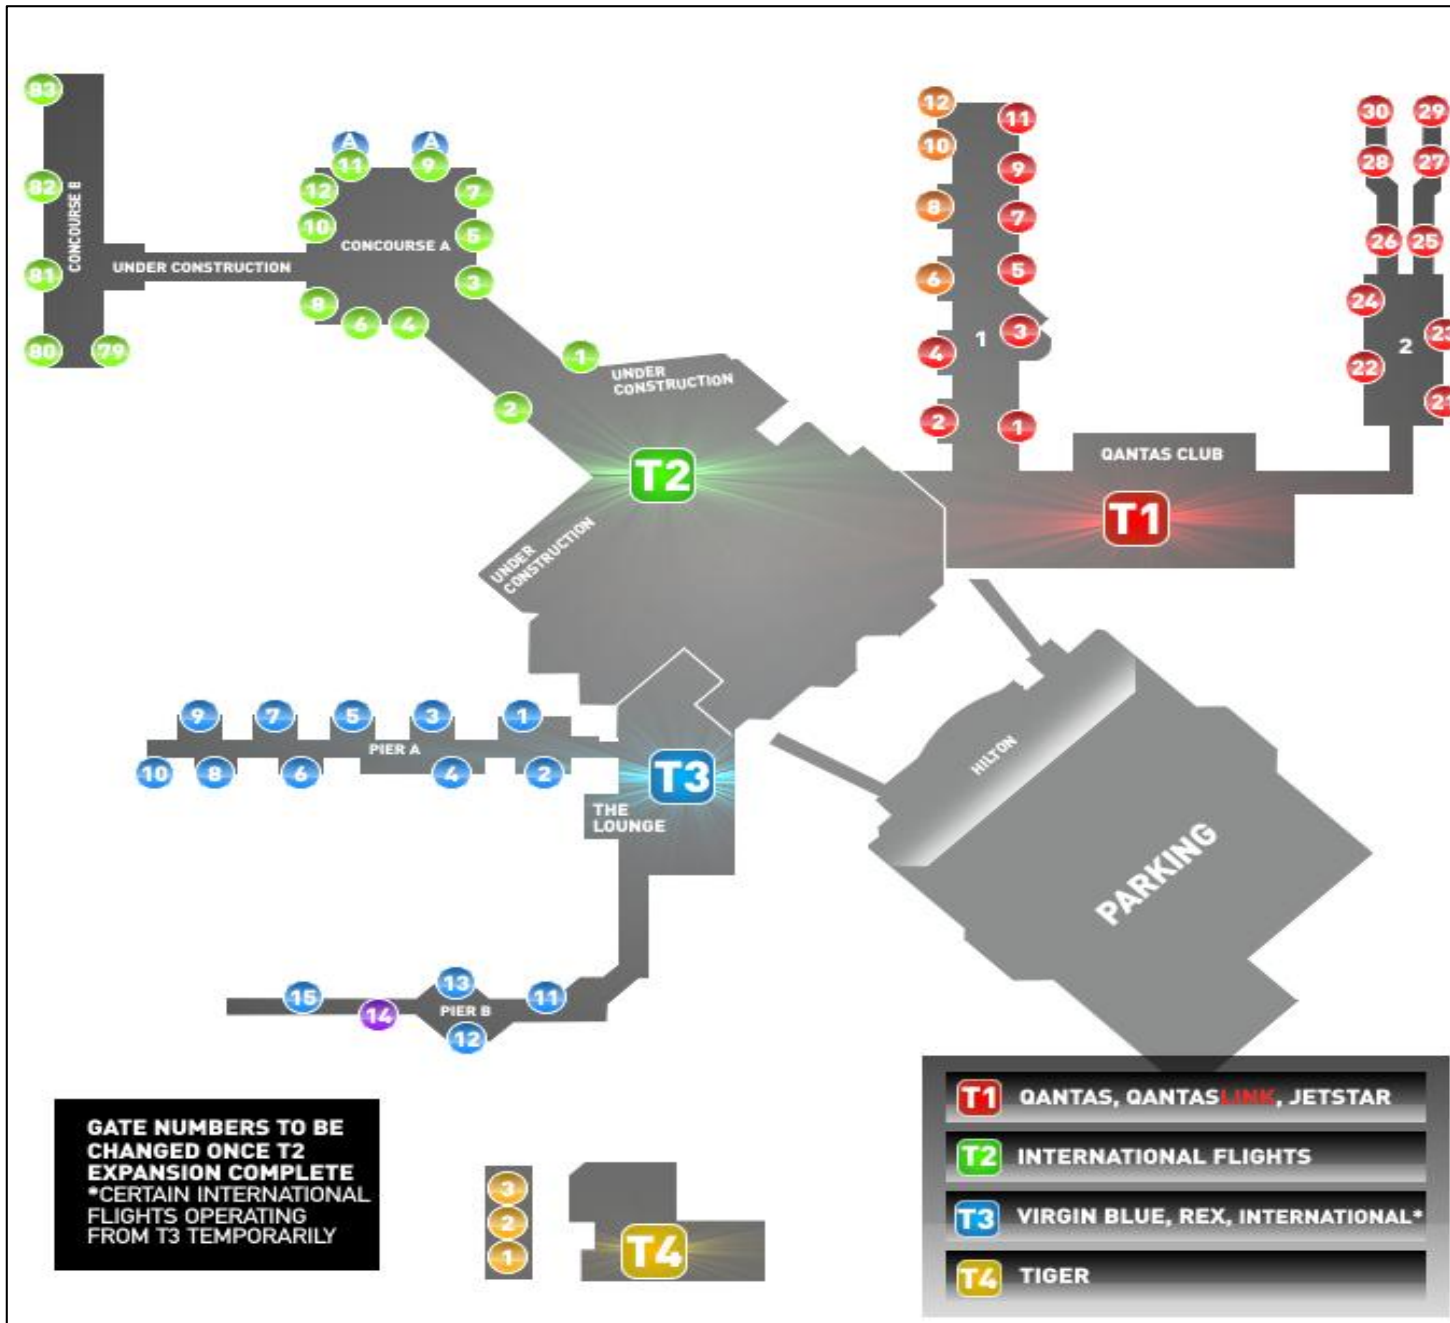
83
82
81
80
79
CONCOURSE B
UNDER CONSTRUCTION
A A
11 9
12 7
10 5
CONCOURSE A
3
8
6 4
1
2
UNDER CONSTRUCTION
T2
UNDER CONSTRUCTION

12 11
10 9
8 7
6 5
3
4 1
2 1
30 29
28 27
26 25
24
2
23
22
21
QANTAS CLUB
T1

9 7 5 3 1
PIER A
10 8 6 4 2
T3
THE LOUNGE
HILTON
PARKING

15 13 11
14 PIER B
12

GATE NUMBERS TO BE CHANGED ONCE T2 EXPANSION COMPLETE
*CERTAIN INTERNATIONAL FLIGHTS OPERATING FROM T3 TEMPORARILY

3
2
1
T4

| | |
|---|---|
| T1 | QANTAS, QANTASLINK, JETSTAR |
| T2 | INTERNATIONAL FLIGHTS |
| T3 | VIRGIN BLUE, REX, INTERNATIONAL* |
| T4 | TIGER |